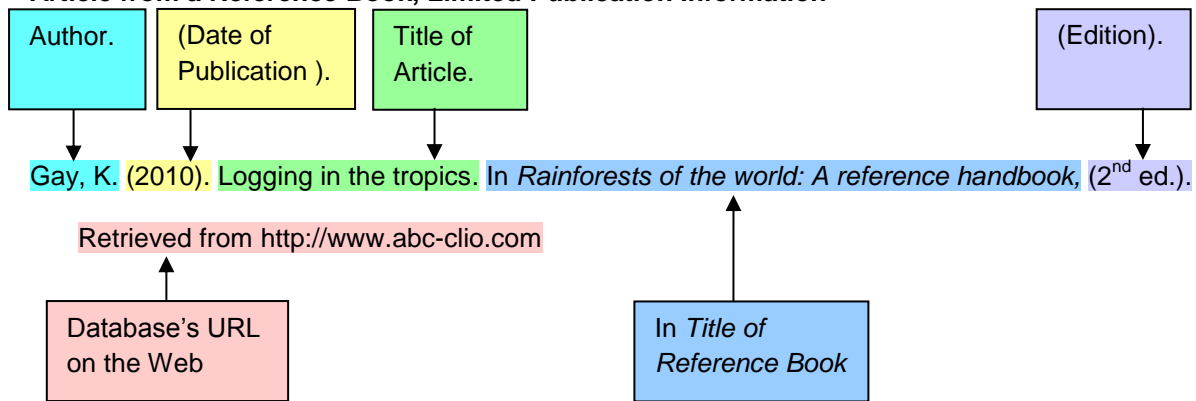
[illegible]

Author.

(Date of Publication ).

Title of Article.

(Edition).

Gay, K. (2010). Logging in the tropics. In *Rainforests of the world: A reference handbook,* (2$^{nd}$ ed.).

Retrieved from http://www.abc-clio.com

Database's URL on the Web

In *Title of Reference Book*